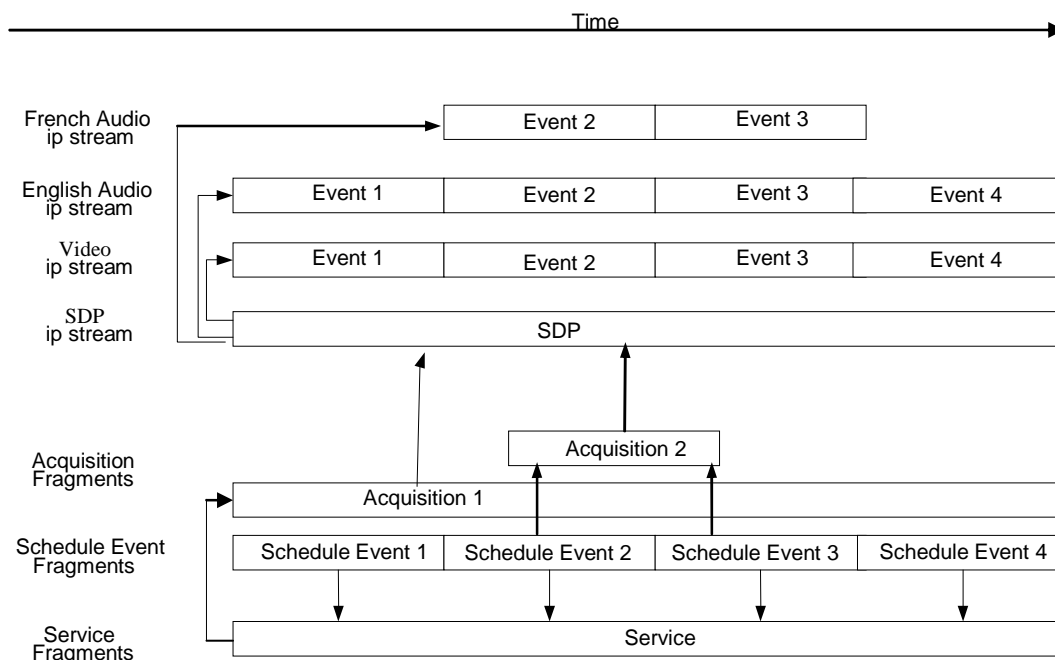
Time

French Audio ip stream

Event 2

Event 3

English Audio ip stream

Event 1

Event 2

Event 3

Event 4

Video ip stream

Event 1

Event 2

Event 3

Event 4

SDP ip stream

SDP

Acquisition 2

Acquisition Fragments

Acquisition 1

Schedule Event Fragments

Schedule Event 1

Schedule Event 2

Schedule Event 3

Schedule Event 4

Service Fragments

Service